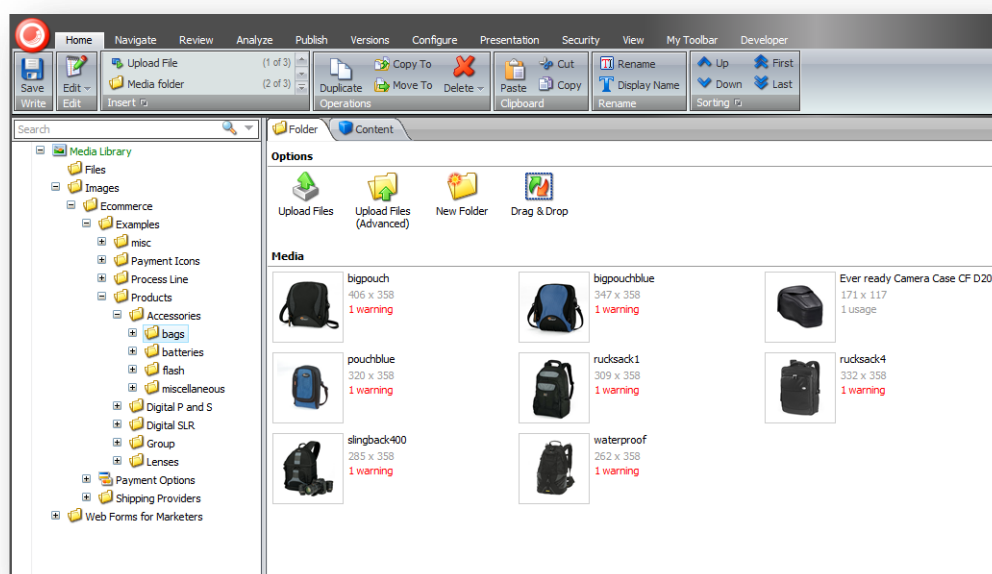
Home Navigate Review Analyze Publish Versions Configure Presentation Security View My Toolbar Developer

Save
Write
Edit
Edit
Upload File (1 of 3)
Media folder (2 of 3)
Insert
Duplicate
Copy To
Move To
Delete
Operations
Paste
Cut
Copy
Clipboard
Rename
Display Name
Rename
Up
Down
First
Last
Sorting

Search

Media Library
Files
Images
Ecommerce
Examples
misc
Payment Icons
Process Line
Products
Accessories
bags
batteries
flash
miscellaneous
Digital P and S
Digital SLR
Group
Lenses
Payment Options
Shipping Providers
Web Forms for Marketers

Folder
Content

Options

Upload Files
Upload Files (Advanced)
New Folder
Drag & Drop

Media

bigpouch
406 x 358
1 warning

bigpouchblue
347 x 358
1 warning

Ever ready Camera Case CF D20
171 x 117
1 usage

pouchblue
320 x 358
1 warning

rucksack1
309 x 358
1 warning

rucksack4
332 x 358
1 warning

slingback400
285 x 358
1 warning

waterproof
262 x 358
1 warning